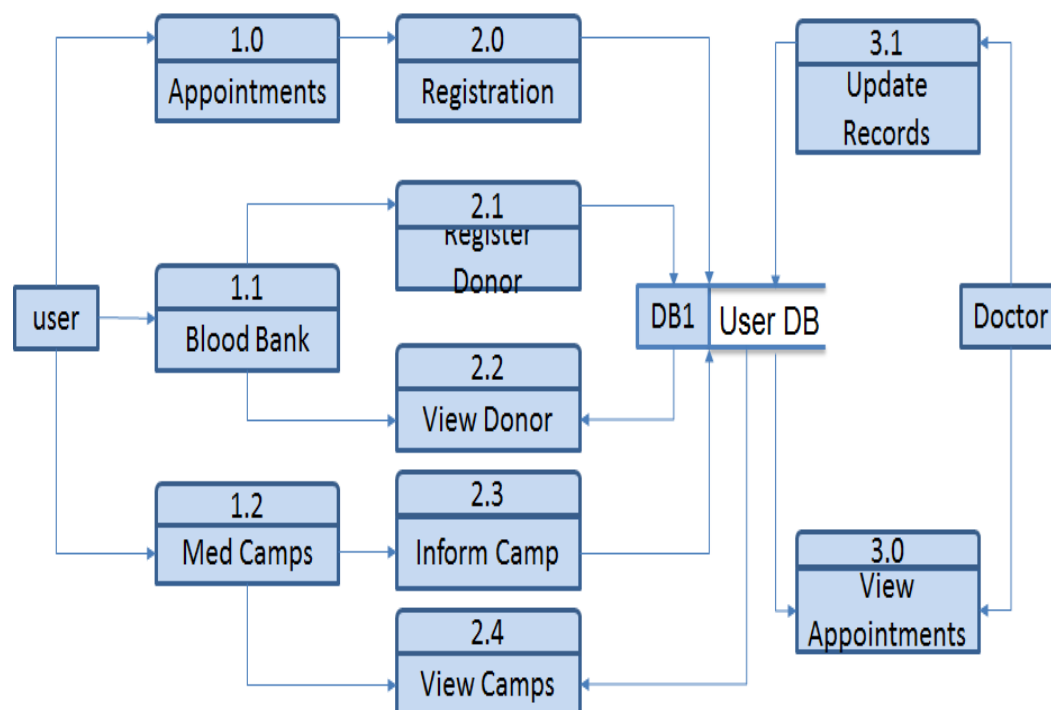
1.0
Appointments

2.0
Registration

3.1
Update Records

2.1
Register Donor

1.1
Blood Bank

user

DB1
User DB

Doctor

2.2
View Donor

1.2
Med Camps

2.3
Inform Camp

3.0
View Appointments

2.4
View Camps